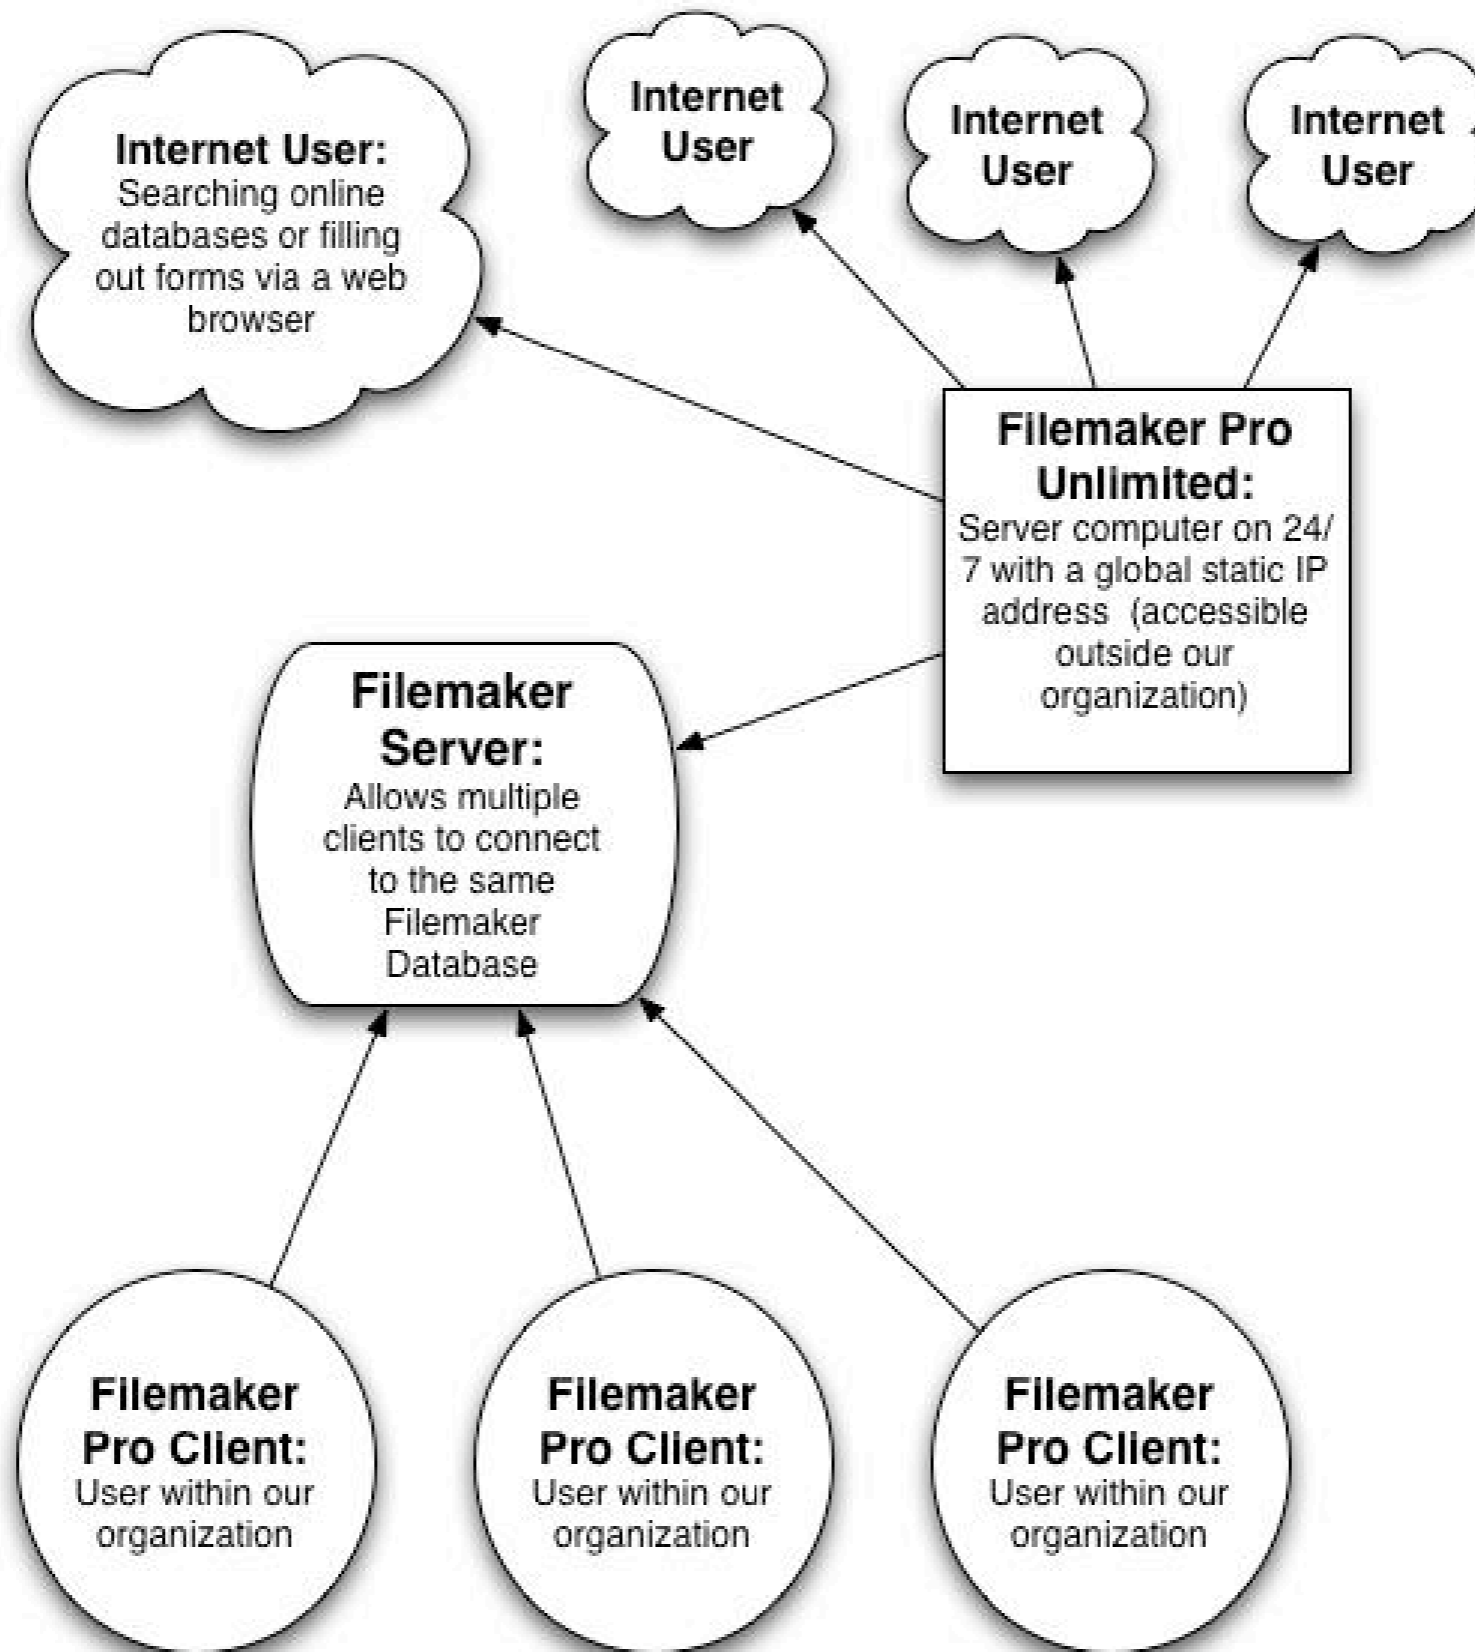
Internet User: Searching online databases or filling out forms via a web browser

Internet User

Internet User

Internet User

Filemaker Pro Unlimited: Server computer on 24/7 with a global static IP address (accessible outside our organization)

Filemaker Server: Allows multiple clients to connect to the same Filemaker Database

Filemaker Pro Client: User within our organization

Filemaker Pro Client: User within our organization

Filemaker Pro Client: User within our organization